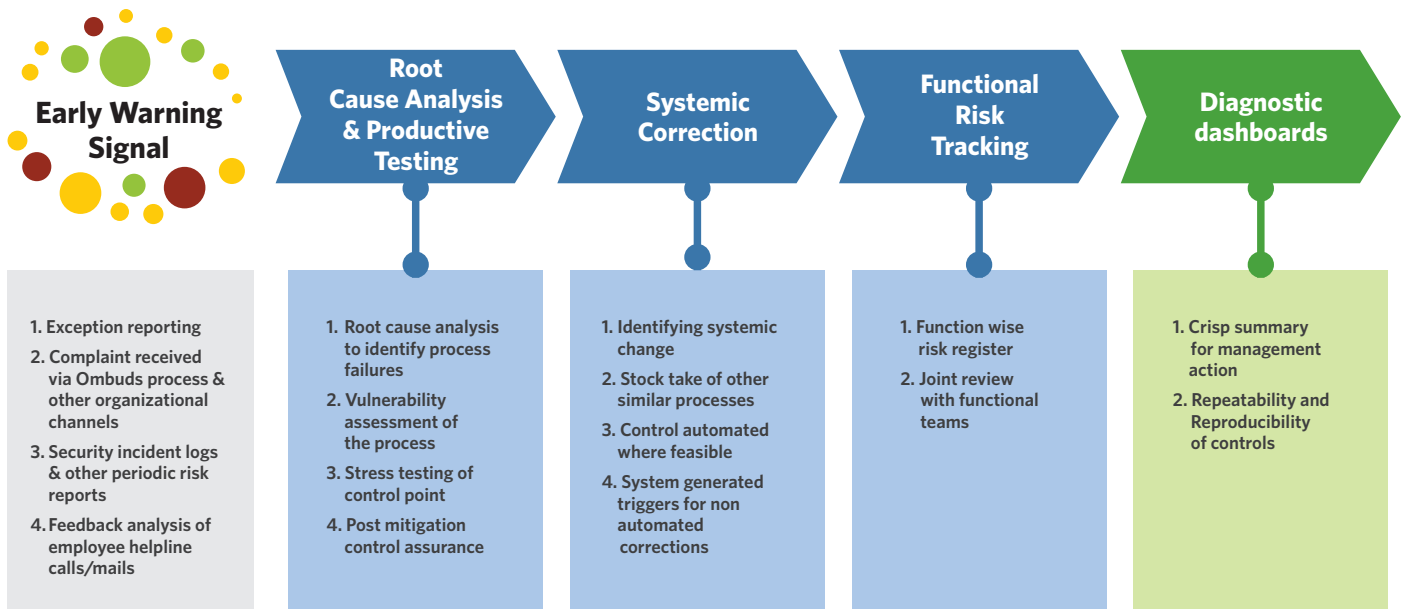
Early Warning Signal

Root Cause Analysis & Productive Testing

Systemic Correction

Functional Risk Tracking

Diagnostic dashboards

1. Exception reporting
2. Complaint received via Ombuds process & other organizational channels
3. Security incident logs & other periodic risk reports
4. Feedback analysis of employee helpline calls/mails

1. Root cause analysis to identify process failures
2. Vulnerability assessment of the process
3. Stress testing of control point
4. Post mitigation control assurance

1. Identifying systemic change
2. Stock take of other similar processes
3. Control automated where feasible
4. System generated triggers for non automated corrections

1. Function wise risk register
2. Joint review with functional teams

1. Crisp summary for management action
2. Repeatability and Reproducibility of controls